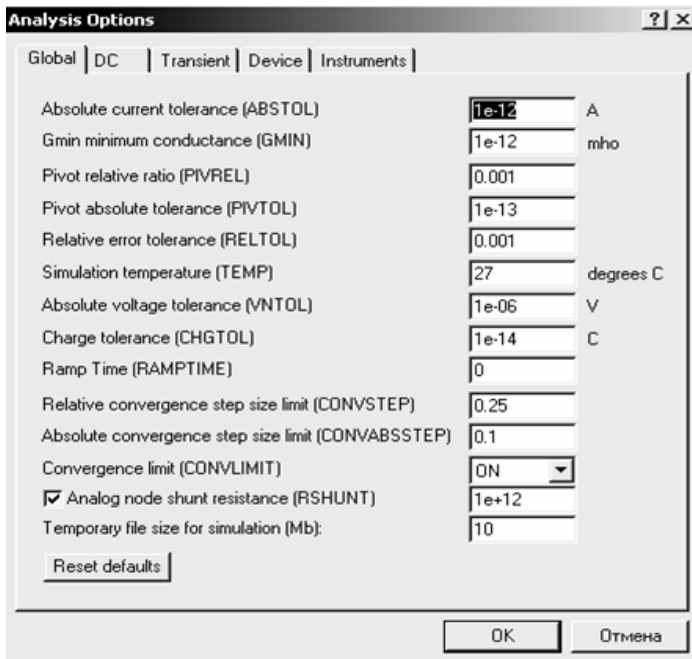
Analysis Options ? ×

Global | DC | Transient | Device | Instruments

| | | |
|---|---|---|
| Absolute current tolerance (ABSTOL) | 1e-12 | A |
| Gmin minimum conductance (GMIN) | 1e-12 | mho |
| Pivot relative ratio (PIVREL) | 0.001 | |
| Pivot absolute tolerance (PIVTOL) | 1e-13 | |
| Relative error tolerance (RELTOL) | 0.001 | |
| Simulation temperature (TEMP) | 27 | degrees C |
| Absolute voltage tolerance (VNTOL) | 1e-06 | V |
| Charge tolerance (CHGTOL) | 1e-14 | C |
| Ramp Time (RAMPTIME) | 0 | |
| Relative convergence step size limit (CONVSTEP) | 0.25 | |
| Absolute convergence step size limit (CONVABSSTEP) | 0.1 | |
| Convergence limit (CONVLIMIT) | ON | |
| Analog node shunt resistance (RSHUNT) | 1e+12 | |
| Temporary file size for simulation (Mb): | 10 | |

Reset defaults

OK Отмена